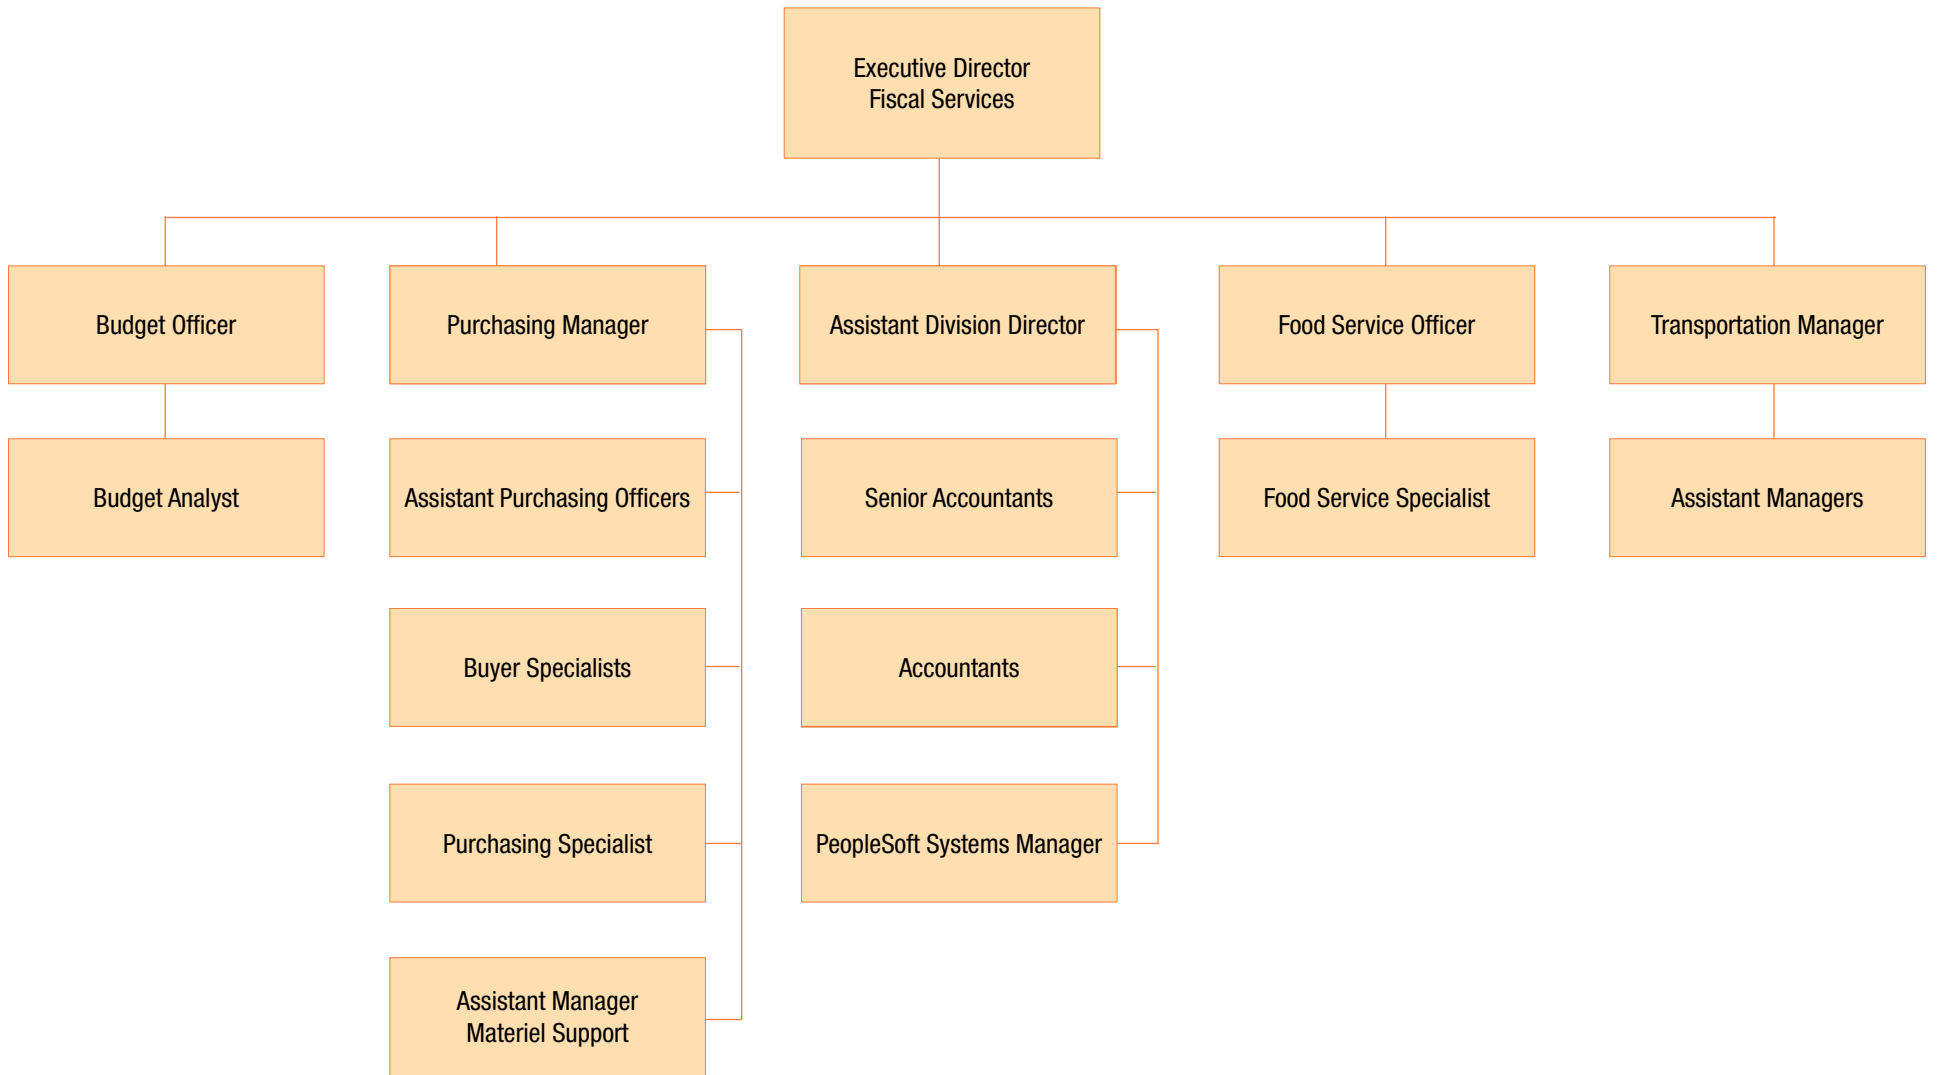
Executive Director
Fiscal Services

Budget Officer

Budget Analyst

Purchasing Manager

Assistant Purchasing Officers

Buyer Specialists

Purchasing Specialist

Assistant Manager
Materiel Support

Assistant Division Director

Senior Accountants

Accountants

PeopleSoft Systems Manager

Food Service Officer

Food Service Specialist

Transportation Manager

Assistant Managers